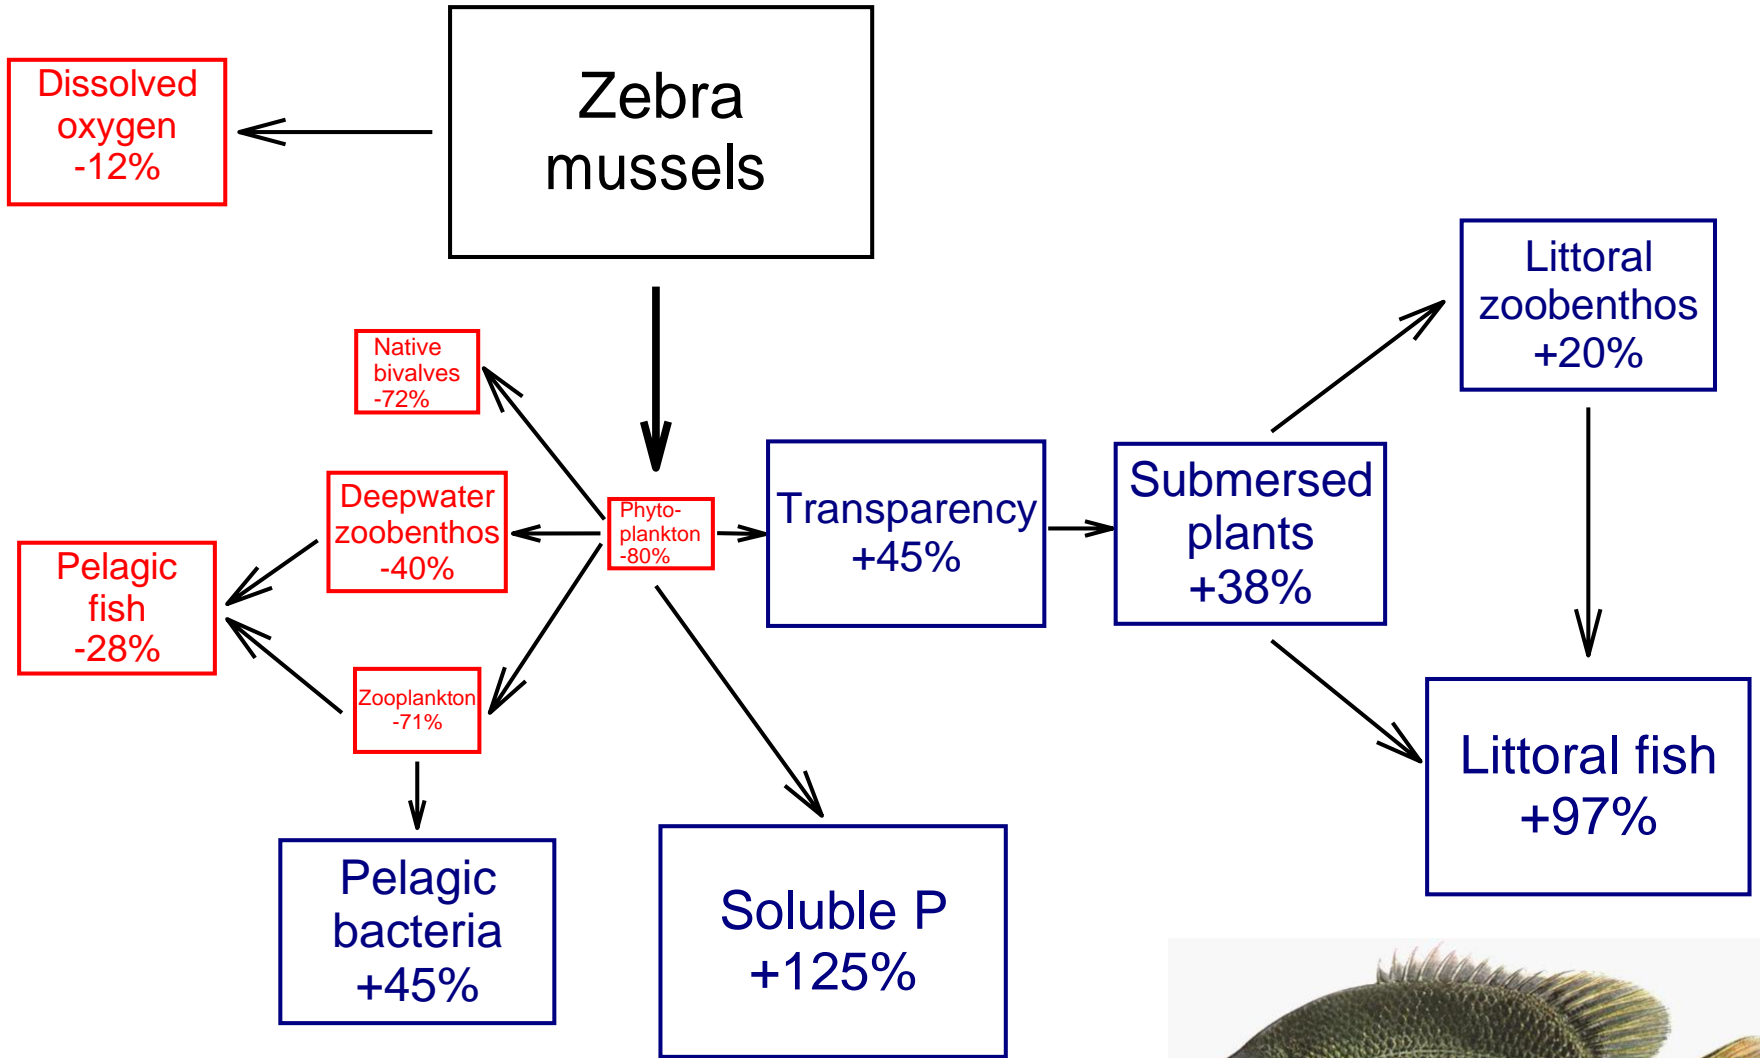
Zebra mussels

Dissolved oxygen -12%

Native bivalves -72%

Deepwater zoobenthos -40%

Pelagic fish -28%

Phyto-plankton -80%

Zooplankton -71%

Transparency +45%

Submersed plants +38%

Littoral zoobenthos +20%

Littoral fish +97%

Pelagic bacteria +45%

Soluble P +125%